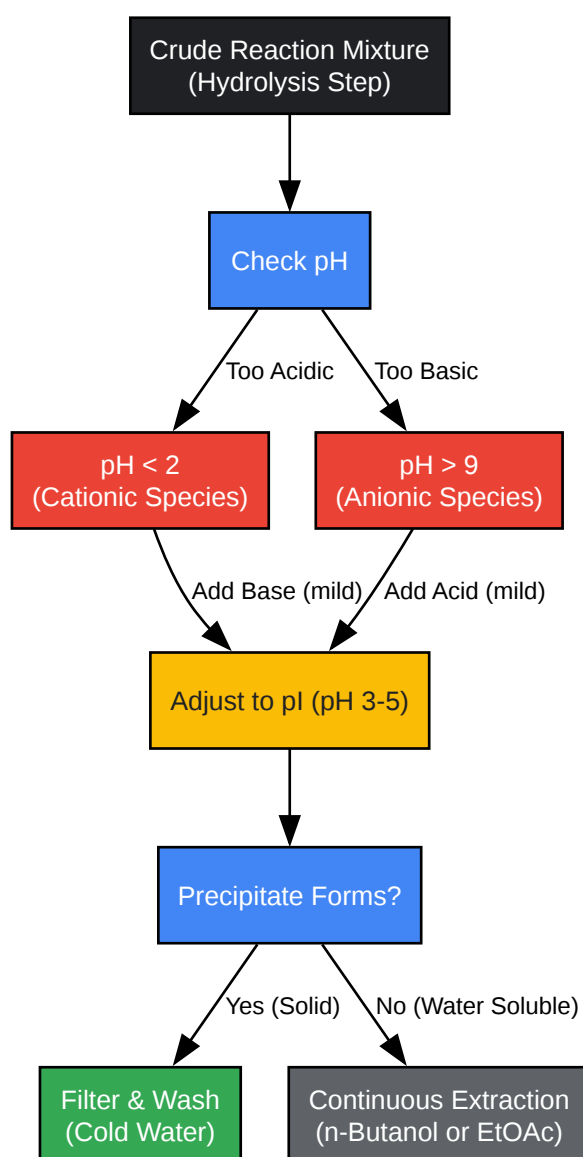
Crude Reaction Mixture
(Hydrolysis Step)

Check pH

Too Acidic

Too Basic

pH < 2
(Cationic Species)

pH > 9
(Anionic Species)

Add Base (mild)

Add Acid (mild)

Adjust to pI (pH 3-5)

Precipitate Forms?

Yes (Solid)

No (Water Soluble)

Filter & Wash
(Cold Water)

Continuous Extraction
(n-Butanol or EtOAc)